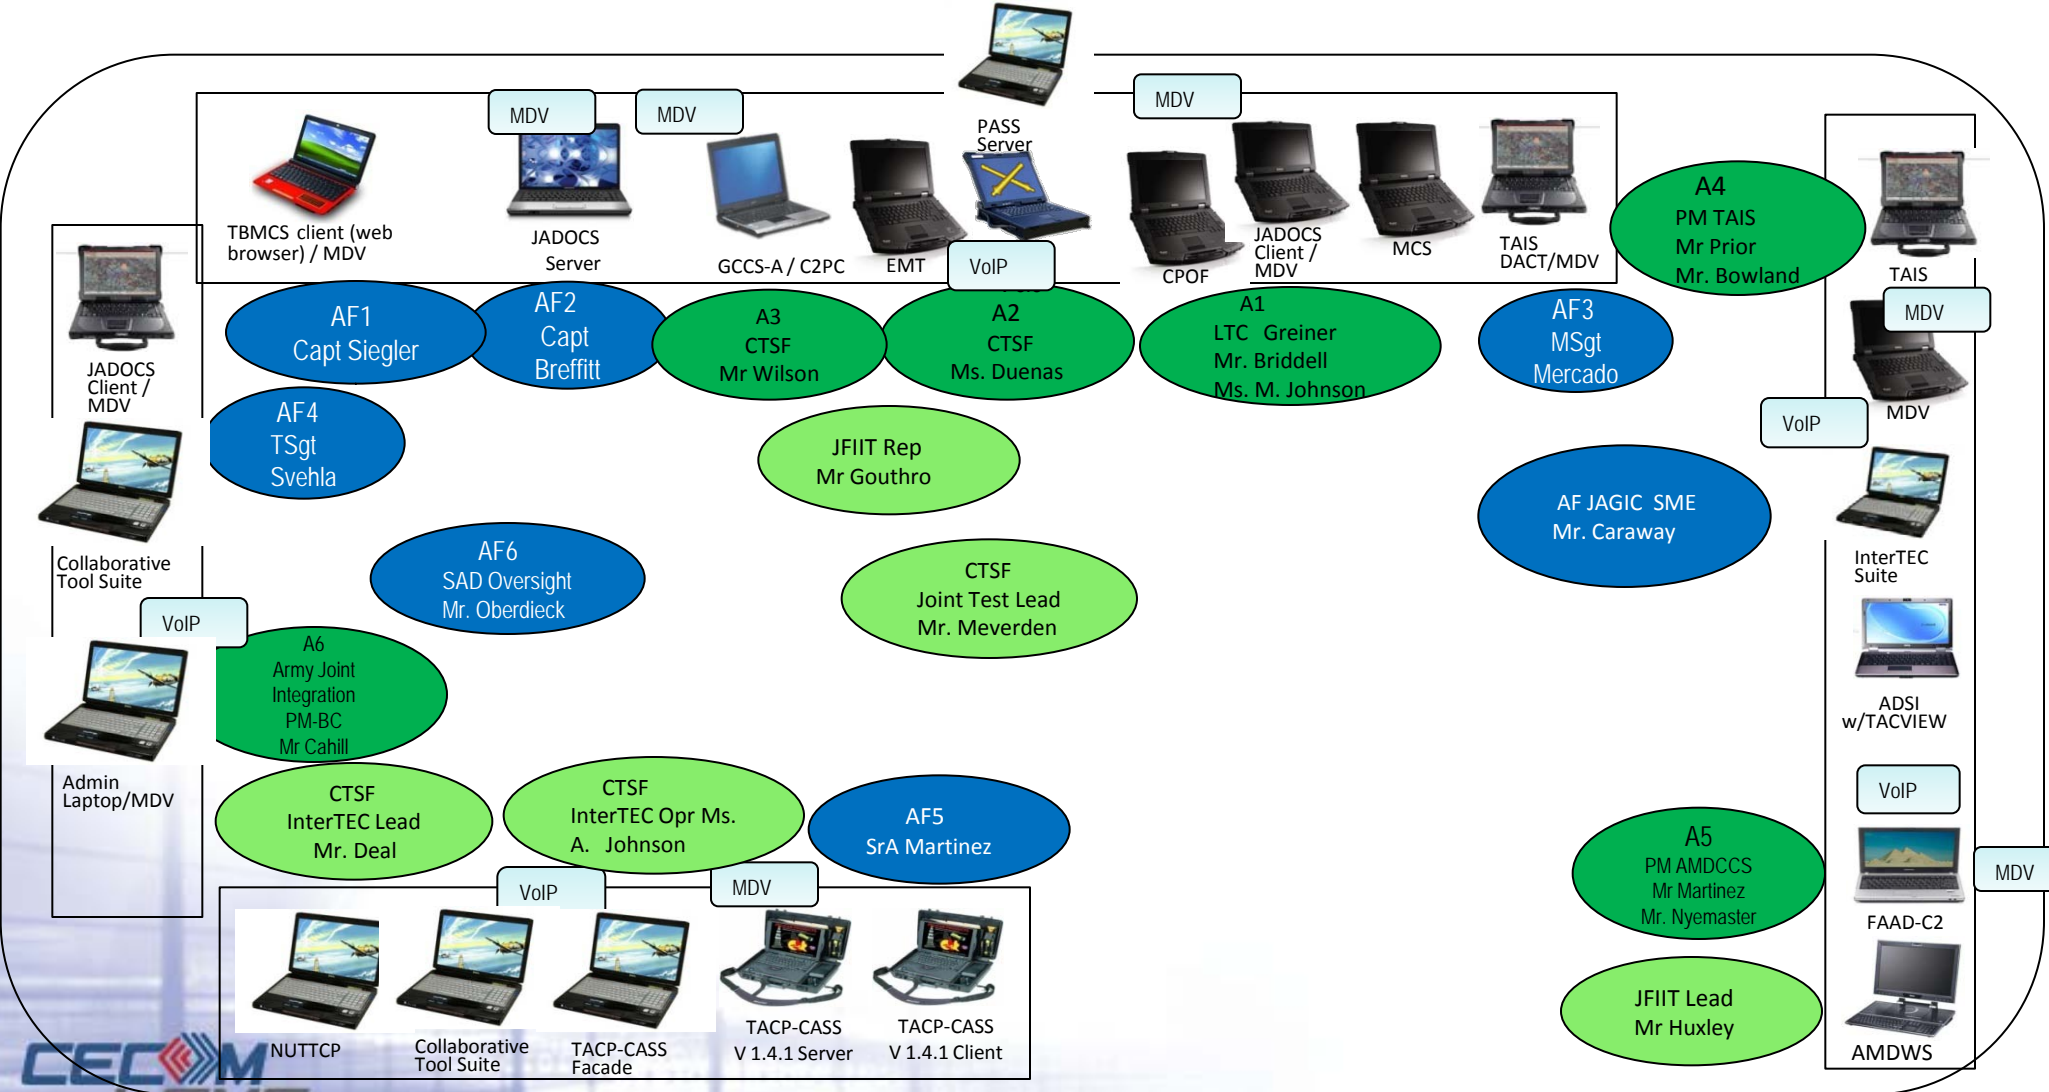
PASS Server

MDV

MDV

MDV

TBMCS client (web browser) / MDV

JADOCS Server

GCCS-A / C2PC

EMT

VoIP

CPOF

JADOCS Client / MDV

MCS

TAIS DACT/MDV

A4
PM TAIS
Mr Prior
Mr. Bowland

TAIS

MDV

MDV

JADOCS Client / MDV

AF1
Capt Siegler

AF2
Capt
Breffitt

A3
CTSF
Mr Wilson

A2
CTSF
Ms. Duenas

A1
LTC Greiner
Mr. Briddell
Ms. M. Johnson

AF3
MSgt
Mercado

VoIP

AF4
TSgt
Svehla

JFIIT Rep
Mr Gouthro

AF JAGIC SME
Mr. Caraway

InterTEC Suite

Collaborative Tool Suite

AF6
SAD Oversight
Mr. Oberdieck

CTSF
Joint Test Lead
Mr. Meverden

VoIP

A6
Army Joint
Integration
PM-BC
Mr Cahill

ADSI w/TACVIEW

Admin Laptop/MDV

CTSF
InterTEC Lead
Mr. Deal

CTSF
InterTEC Opr Ms.
A. Johnson

AF5
SrA Martinez

VoIP

A5
PM AMDCCS
Mr Martinez
Mr. Nyemaster

MDV

VoIP

MDV

FAAD-C2

NUTTCP

Collaborative Tool Suite

TACP-CASS Facade

TACP-CASS V 1.4.1 Server

TACP-CASS V 1.4.1 Client

JFIIT Lead
Mr Huxley

AMDWS

CECOM